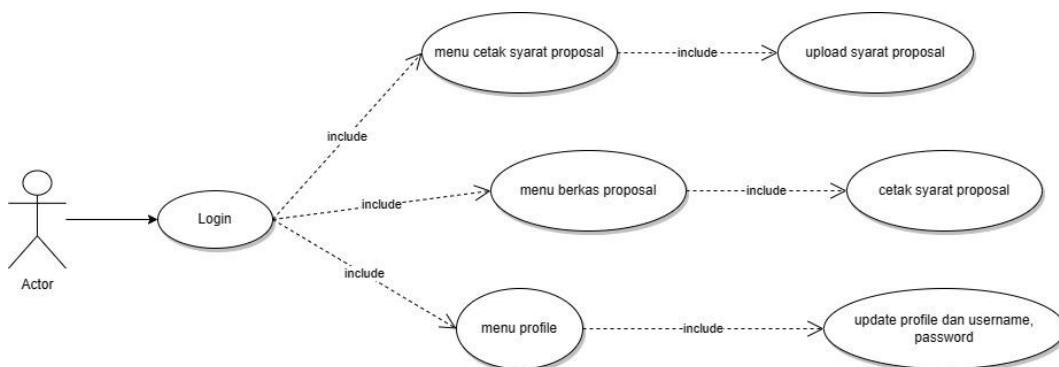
menu cetak syarat proposal

include

upload syarat proposal

include

menu berkas proposal

include

cetak syarat proposal

Actor

Login

include

include

menu profile

include

update profile dan username, password